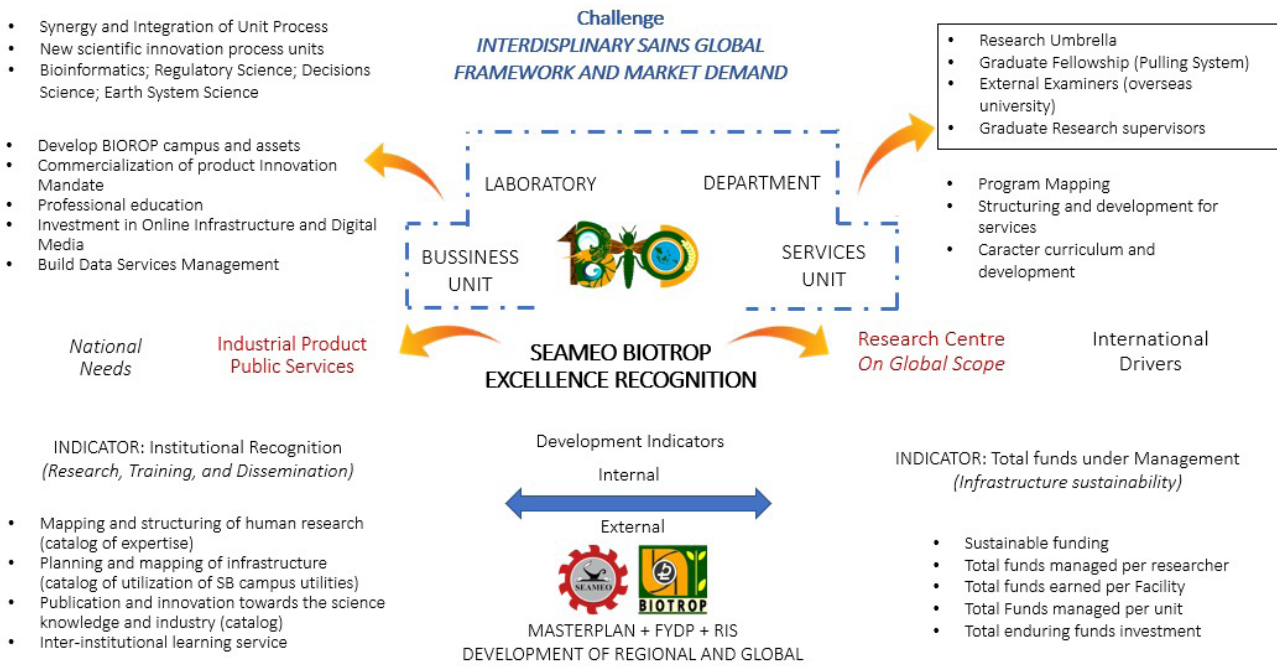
- Synergy and Integration of Unit Process
- New scientific innovation process units
- Bioinformatics; Regulatory Science; Decisions Science; Earth System Science

Challenge
*INTERDISPLINARY SAINS GLOBAL FRAMEWORK AND MARKET DEMAND*

- Research Umbrella
- Graduate Fellowship (Pulling System)
- External Examiners (overseas university)
- Graduate Research supervisors

- Develop BIOROP campus and assets
- Commercialization of product Innovation Mandate
- Professional education
- Investment in Online Infrastructure and Digital Media
- Build Data Services Management

LABORATORY

DEPARTMENT

BUSSINESS UNIT

BIO

SERVICES UNIT

- Program Mapping
- Structuring and development for services
- Caracter curriculum and development

*National Needs*

Industrial Product Public Services

SEAMEO BIOTROP EXCELLENCE RECOGNITION

Research Centre *On Global Scope*

International Drivers

INDICATOR: Institutional Recognition
*(Research, Training, and Dissemination)*

Development Indicators

Internal

External

INDICATOR: Total funds under Management
*(Infrastructure sustainability)*

- Mapping and structuring of human research (catalog of expertise)
- Planning and mapping of infrastructure (catalog of utilization of SB campus utilities)
- Publication and innovation towards the science knowledge and industry (catalog)
- Inter-institutional learning service

SEAMEO

BIOTROP

MASTERPLAN + FYDP + RIS
DEVELOPMENT OF REGIONAL AND GLOBAL

- Sustainable funding
- Total funds managed per researcher
- Total funds earned per Facility
- Total Funds managed per unit
- Total enduring funds investment